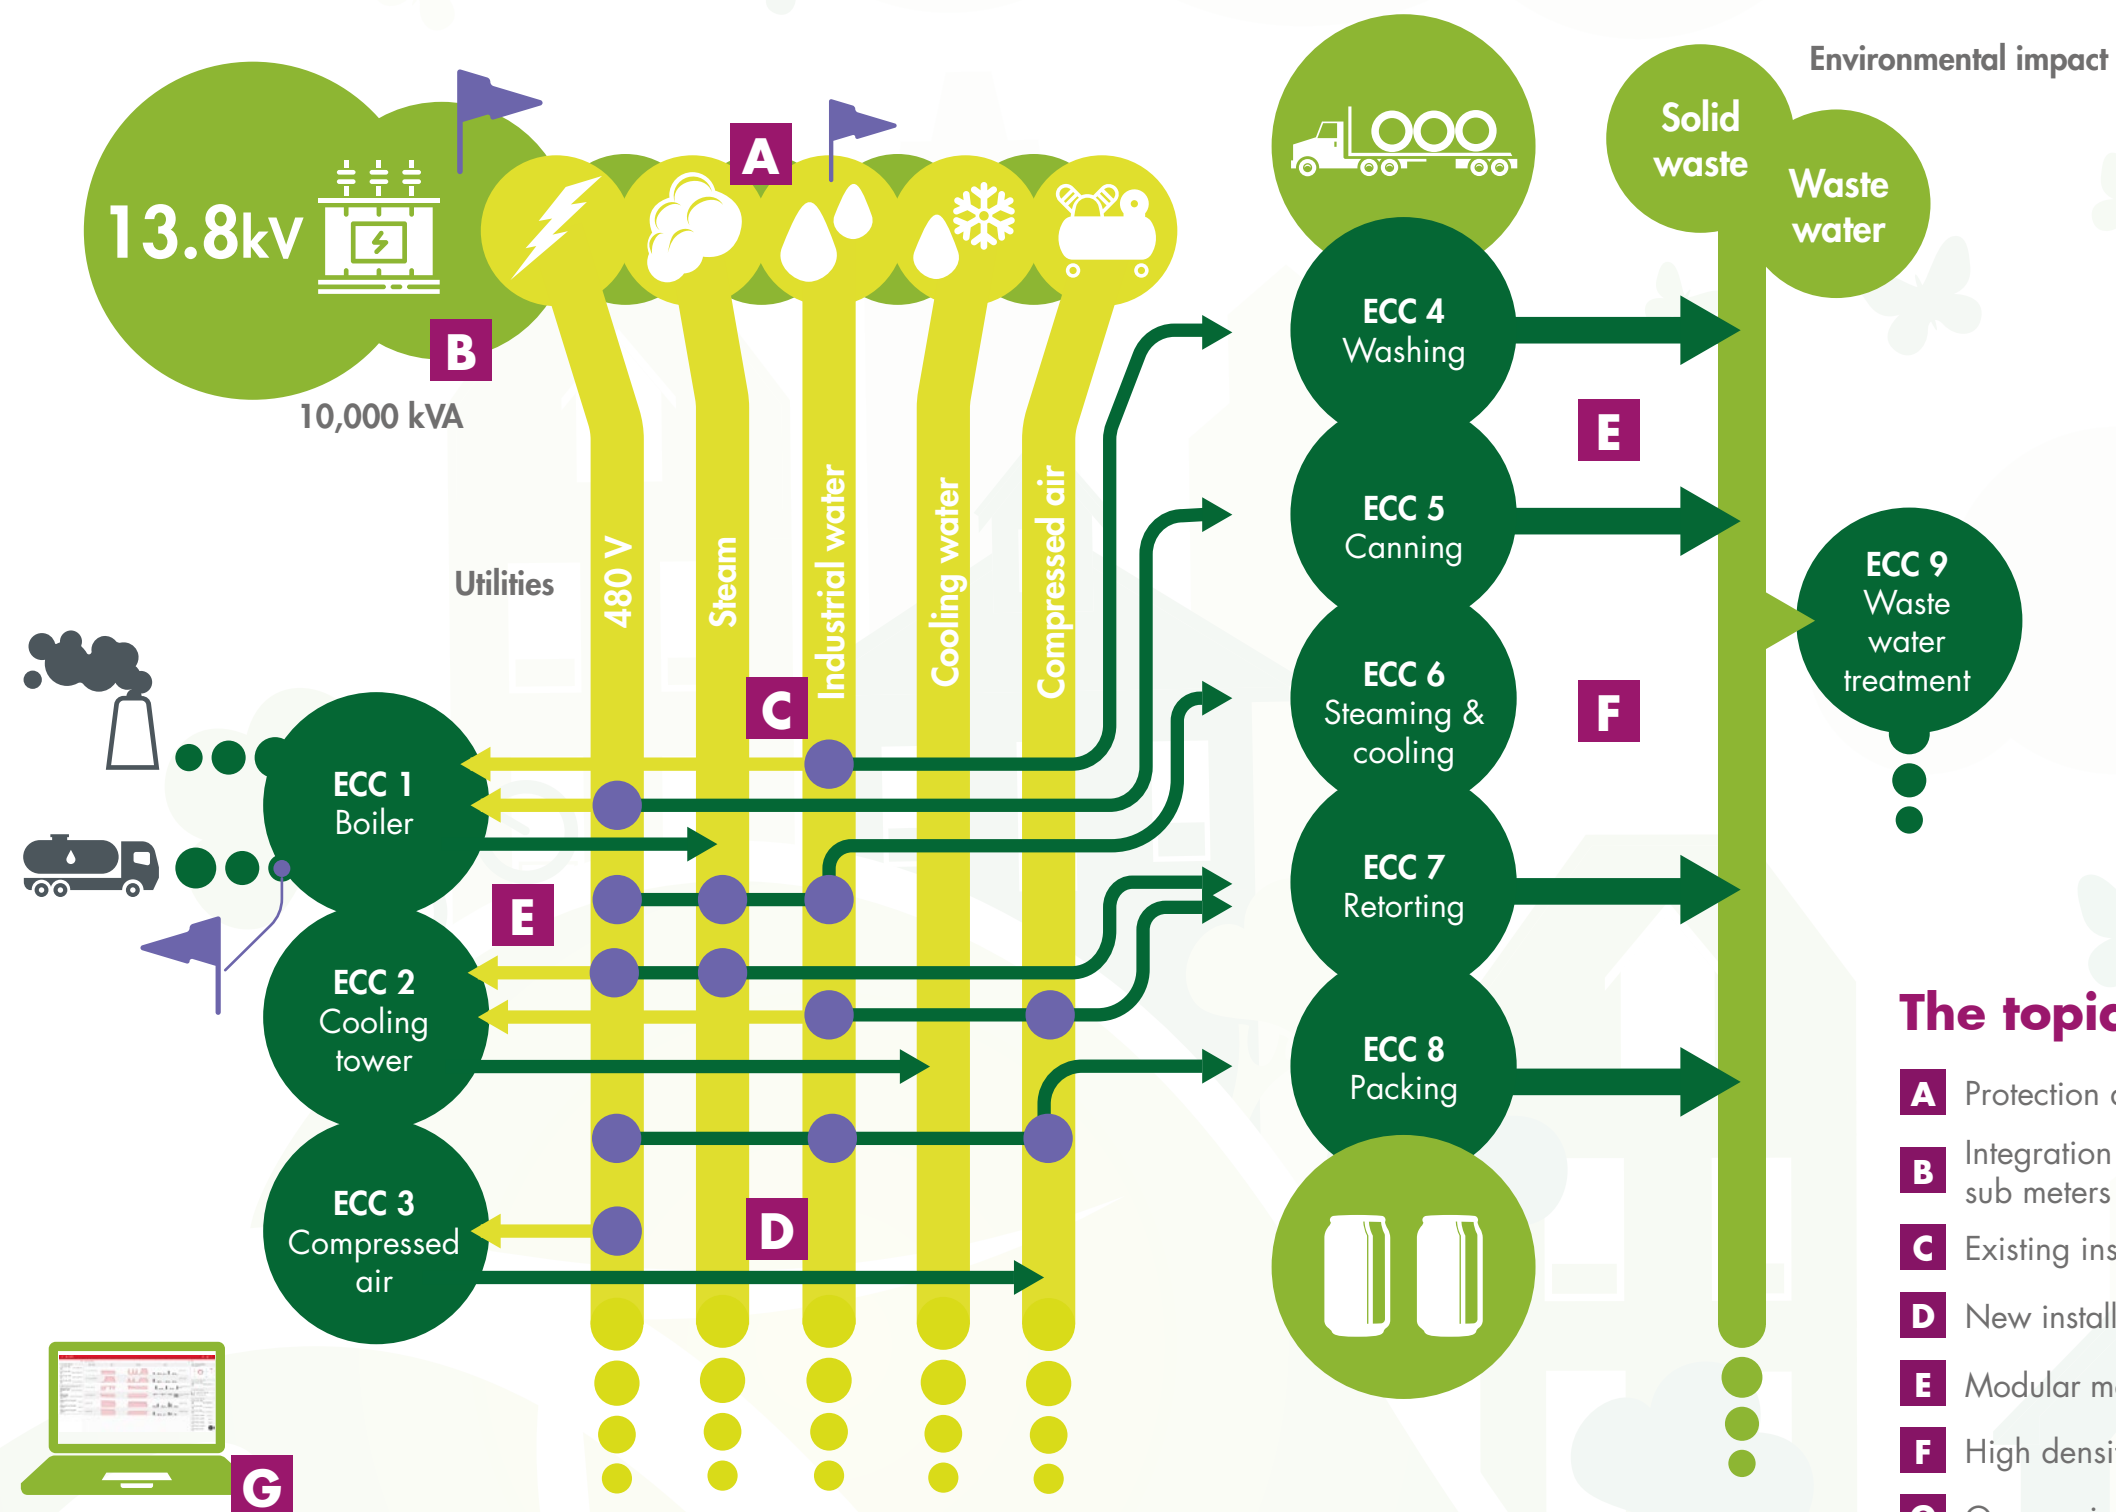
13.8kV

B

10,000 kVA

A

Utilities

480 V

Steam

Industrial water

Cooling water

Compressed air

C

E

D

G

ECC 1
Boiler

ECC 2
Cooling tower

ECC 3
Compressed air

Environmental impact

Solid waste

Waste water

ECC 4
Washing

ECC 5
Canning

ECC 6
Steaming & cooling

ECC 7
Retorting

ECC 8
Packing

E

F

ECC 9
Waste water treatment

The topi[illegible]

A Protection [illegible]

B Integration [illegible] sub meters

C Existing ins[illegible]

D New install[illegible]

E Modular m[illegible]

F High densi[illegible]